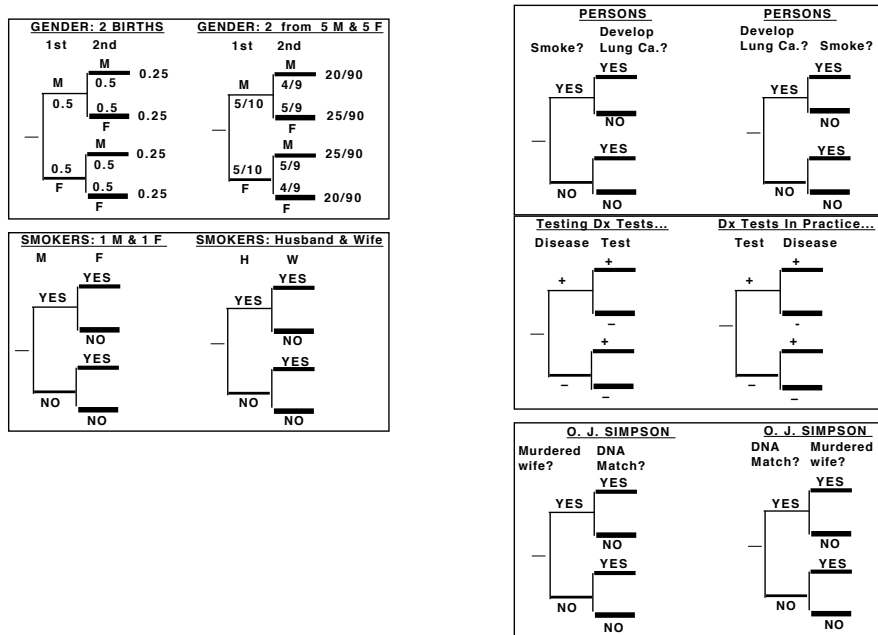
GENDER: 2 BIRTHS
1st 2nd
M
M 0.5 0.25
0.5
0.5 0.25
F
M 0.25
0.5 0.5
F 0.5 0.25
F

GENDER: 2 from 5 M & 5 F
1st 2nd
M
M 4/9 20/90
5/10
5/9 25/90
F
M 25/90
5/10 5/9
F 4/9 20/90
F

SMOKERS: 1 M & 1 F
M F
YES
YES
NO
YES
NO
NO

SMOKERS: Husband & Wife
H W
YES
YES
NO
YES
NO
NO

PERSONS
Smoke? Develop Lung Ca.?
YES
YES
NO
YES
NO
NO

PERSONS
Develop Lung Ca.? Smoke?
YES
YES
NO
YES
NO
NO

Testing Dx Tests...
Disease Test
+
+
–
+
–
–

Dx Tests In Practice...
Test Disease
+
+
-
+
–
–

O. J. SIMPSON
Murdered wife? DNA Match?
YES
YES
NO
YES
NO
NO

O. J. SIMPSON
DNA Match? Murdered wife?
YES
YES
NO
YES
NO
NO